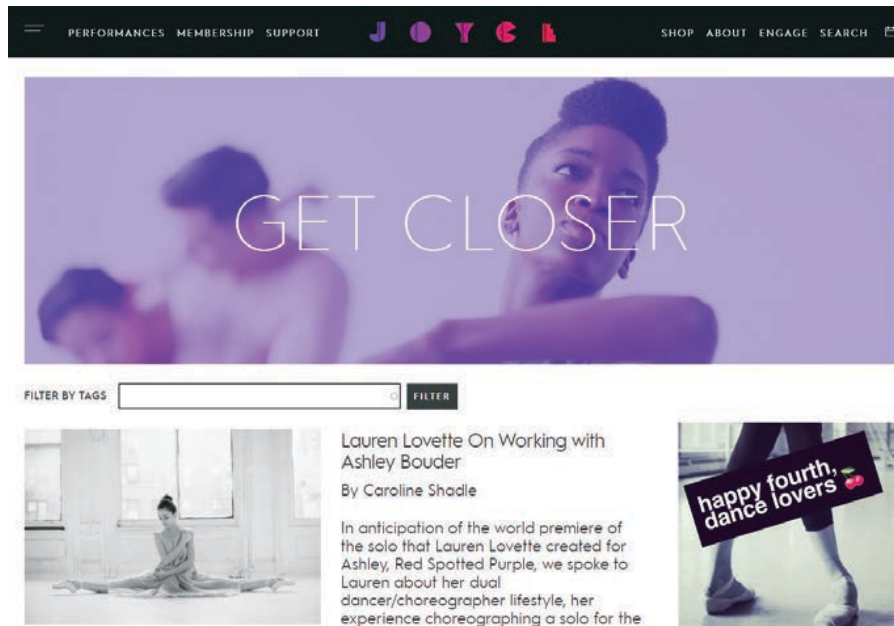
PERFORMANCES MEMBERSHIP SUPPORT

JOYCE

SHOP ABOUT ENGAGE SEARCH

GET CLOSER

FILTER BY TAGS

FILTER

Lauren Lovette On Working with Ashley Bouder

By Caroline Shadle

In anticipation of the world premiere of the solo that Lauren Lovette created for Ashley, Red Spotted Purple, we spoke to Lauren about her dual dancer/choreographer lifestyle, her experience choreographing a solo for the

happy fourth, dance lovers